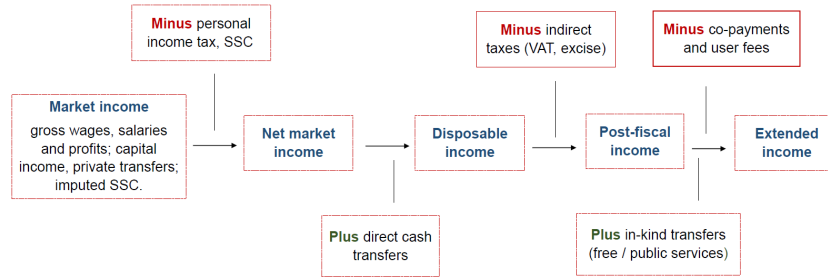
Minus personal income tax, SSC

Minus indirect taxes (VAT, excise)

Minus co-payments and user fees

Market income
gross wages, salaries and profits; capital income, private transfers; imputed SSC.

Net market income

Disposable income

Post-fiscal income

Extended income

Plus direct cash transfers

Plus in-kind transfers (free / public services)